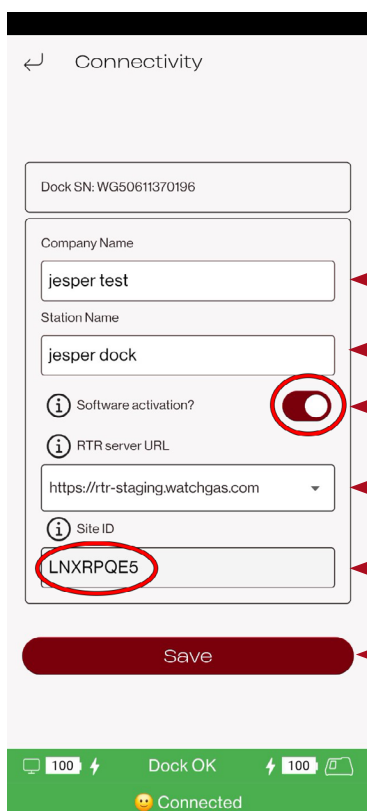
Connectivity

Dock SN: WG50611370196

Company Name

jesper test

Station Name

jesper dock

Software activation?

RTR server URL

https://rtr-staging.watchgas.com

Site ID

LNXRPQE5

Save

100

Dock OK

100

Connected